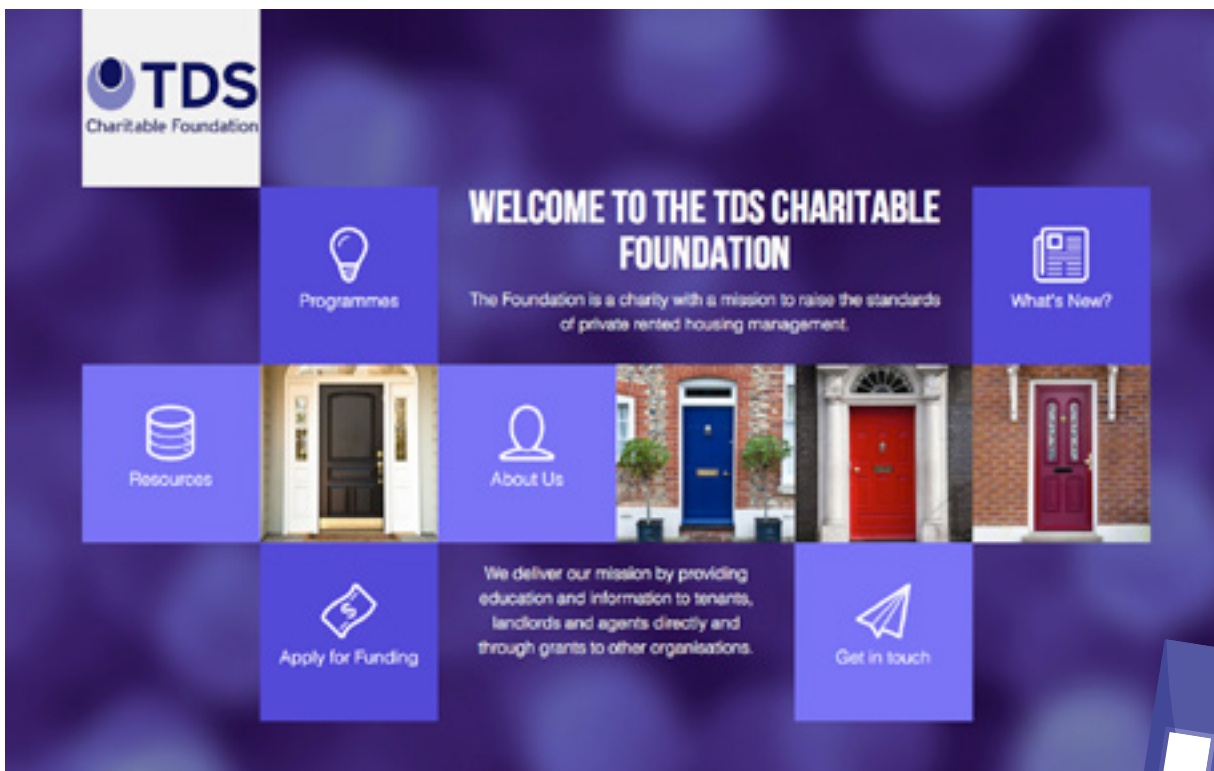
TDS
Charitable Foundation

WELCOME TO THE TDS CHARITABLE FOUNDATION

The Foundation is a charity with a mission to raise the standards of private rented housing management.

Programmes

What's New?

Resources

About Us

We deliver our mission by providing education and information to tenants, landlords and agents directly and through grants to other organisations.

Apply for Funding

Get in touch